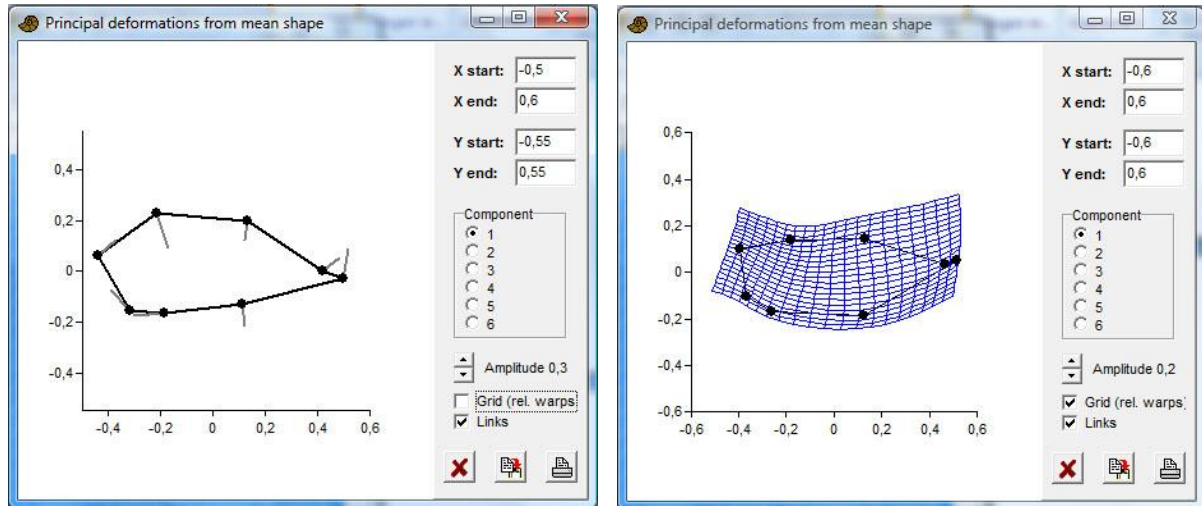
Principal deformations from mean shape

0,4
0,2
0
-0,2
-0,4
-0,4 -0,2 0 0,2 0,4 0,6

X start: -0,5
X end: 0,6
Y start: -0,55
Y end: 0,55

Component
1
2
3
4
5
6

Amplitude 0,3
Grid (rel. warps)
Links

Principal deformations from mean shape

0,6
0,4
0,2
0
-0,2
-0,4
-0,6
-0,6 -0,4 -0,2 0 0,2 0,4 0,6

X start: -0,6
X end: 0,6
Y start: -0,6
Y end: 0,6

Component
1
2
3
4
5
6

Amplitude 0,2
Grid (rel. warps)
Links